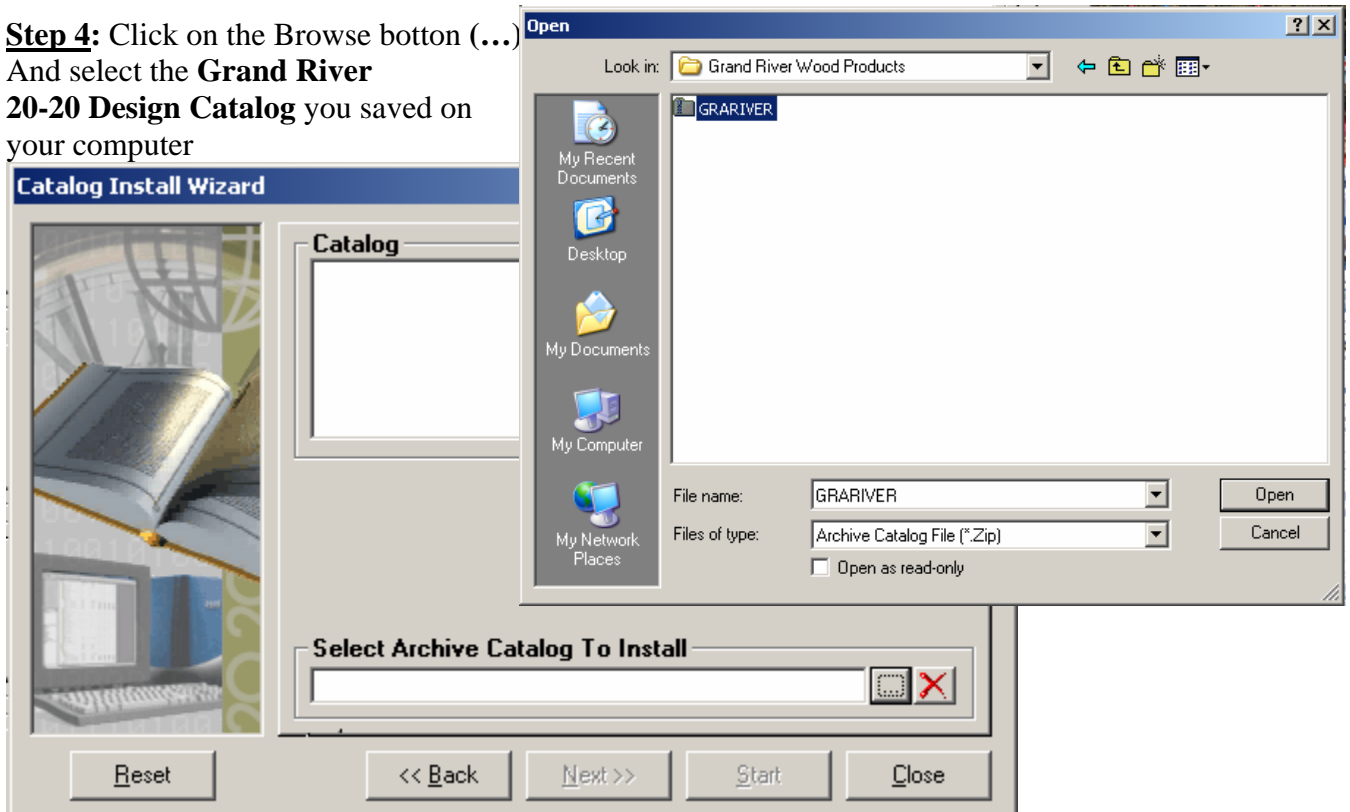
**Step 4:** Click on the Browse botton **(…)** And select the **Grand River 20-20 Design Catalog** you saved on your computer

Open

?X

Look in: Grand River Wood Products

My Recent Documents

Desktop

My Documents

My Computer

My Network Places

GRARIVER

File name: GRARIVER

Files of type: Archive Catalog File (*.Zip)

Open as read-only

Open

Cancel

Catalog Install Wizard

Catalog

Select Archive Catalog To Install

Reset

<< Back

Next >>

Start

Close